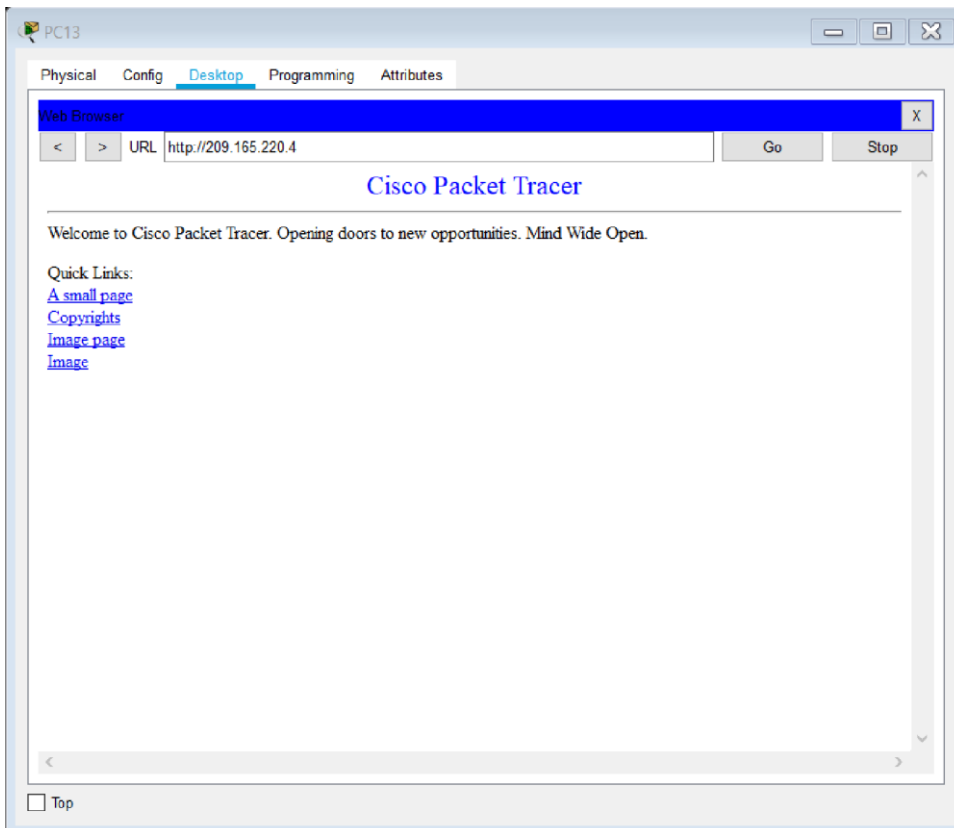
PC13

Physical Config Desktop Programming Attributes

Web Browser X

< > URL http://209.165.220.4 Go Stop

Cisco Packet Tracer

Welcome to Cisco Packet Tracer. Opening doors to new opportunities. Mind Wide Open.

Quick Links:
A small page
Copyrights
Image page
Image

Top